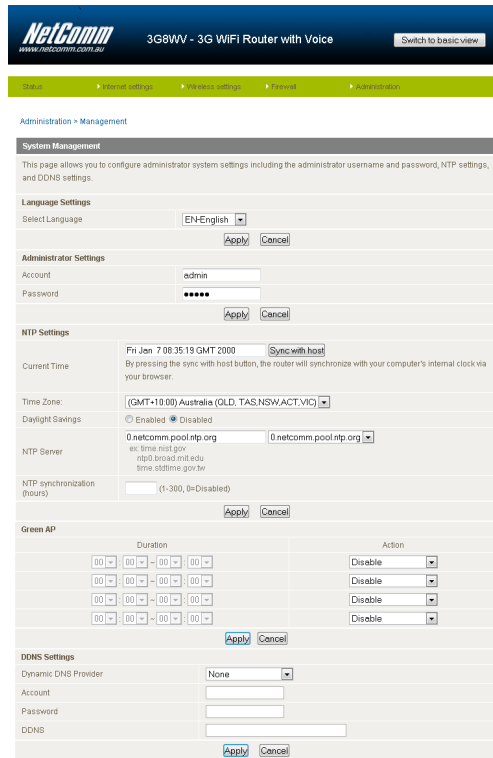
NetComm
www.netcomm.com.au

3G8WV - 3G WiFi Router with Voice

Switch to basic view

Status | Internet settings | Wireless settings | Firewall | Administration

Administration > Management

System Management

This page allows you to configure administrator system settings including the administrator username and password, NTP settings, and DDNS settings.

Language Settings

Select Language | EN-English

Apply Cancel

Administrator Settings

Account | admin

Password | ●●●●●

Apply Cancel

NTP Settings

Current Time | Fri Jan 7 08:35:19 GMT 2000 Sync with host
By pressing the sync with host button, the router will synchronize with your computer's internal clock via your browser.

Time Zone: | (GMT+10:00) Australia (QLD, TAS,NSW,ACT,VIC)

Daylight Savings | Enabled Disabled

NTP Server | 0.netcomm.pool.ntp.org | 0.netcomm.pool.ntp.org
ex: time.nist.gov
ntp0.broad.mit.edu
time.stdtime.gov.tw

NTP synchronization (hours) | (1-300, 0=Disabled)

Apply Cancel

Green AP

| Duration | Action |
|---|---|
| 00 : 00 ~ 00 : 00 | Disable |
| 00 : 00 ~ 00 : 00 | Disable |
| 00 : 00 ~ 00 : 00 | Disable |
| 00 : 00 ~ 00 : 00 | Disable |

Apply Cancel

DDNS Settings

Dynamic DNS Provider | None

Account

Password

DDNS

Apply Cancel